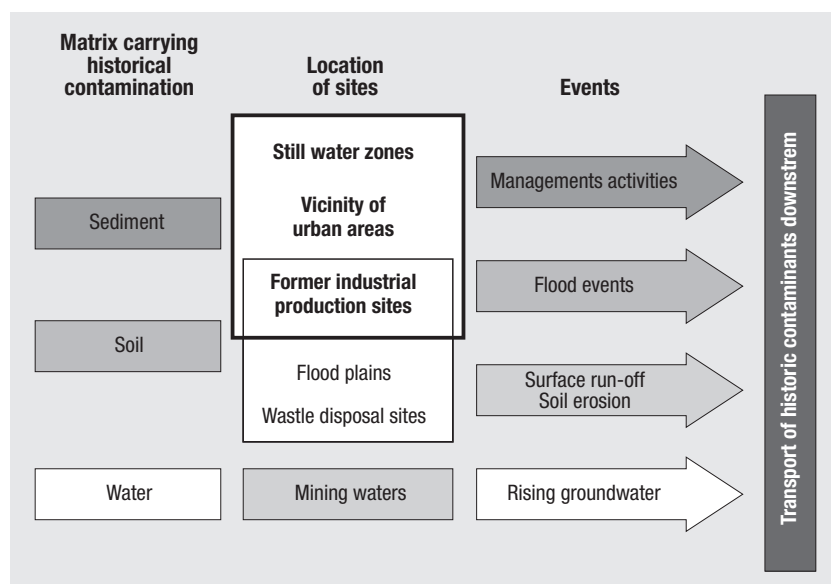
Matrix carrying historical contamination

Location of sites

Events

Still water zones

Vicinity of urban areas

Former industrial production sites

Managements activities

Sediment

Flood events

Soil

Flood plains

Wastle disposal sites

Surface run-off Soil erosion

Water

Mining waters

Rising groundwater

Transport of historic contaminants downstrem